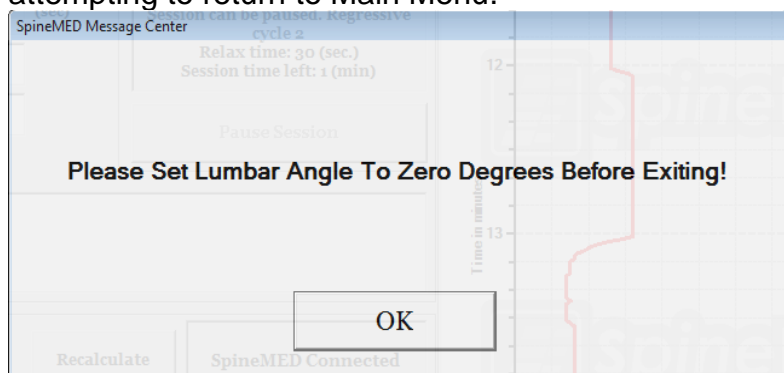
attempting to return to Main Menu.

SpineMED Message Center

Session can be paused. Regressive cycle 2
Relax time: 30 (sec.)
Session time left: 1 (min)

Pause Session

12

Please Set Lumbar Angle To Zero Degrees Before Exiting!

Time in minutes

13

OK

Recalculate

SpineMED Connected